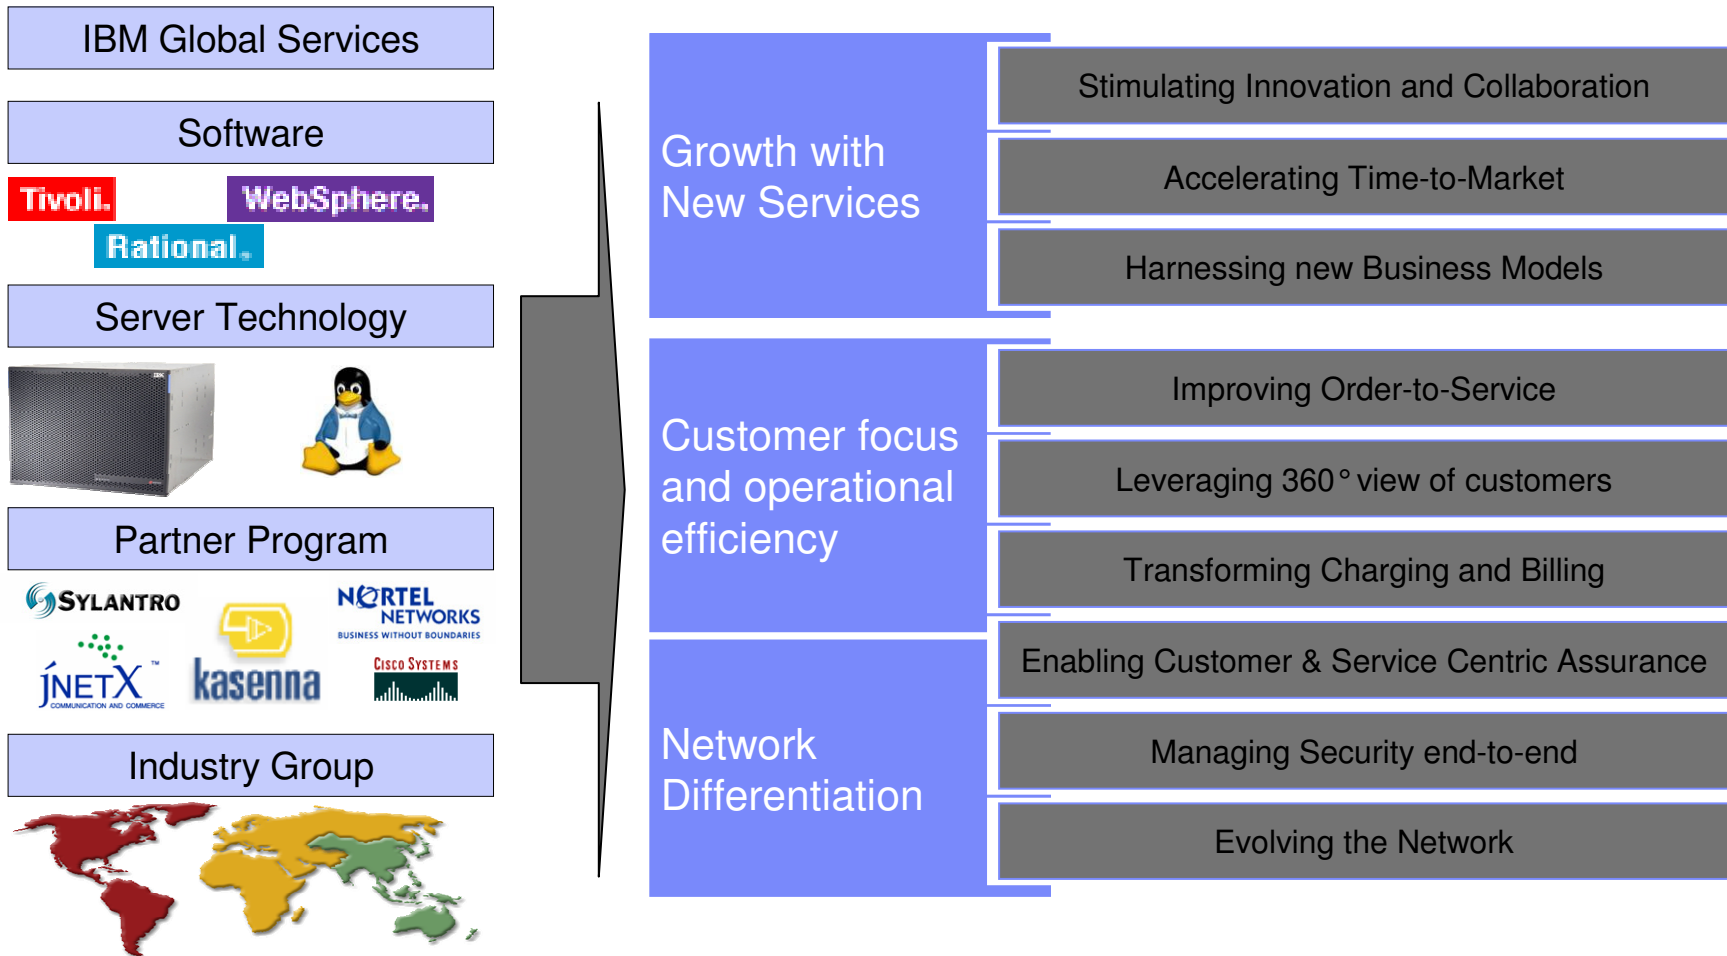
IBM Global Services

Software

Tivoli.

WebSphere.

Rational.

Server Technology

IBM

Partner Program

SYLANTRO

NORTEL NETWORKS
BUSINESS WITHOUT BOUNDARIES

jNETX™
COMMUNICATION AND COMMERCE

kasenna

CISCO SYSTEMS

Industry Group

Growth with New Services

Stimulating Innovation and Collaboration

Accelerating Time-to-Market

Harnessing new Business Models

Customer focus and operational efficiency

Improving Order-to-Service

Leveraging 360° view of customers

Transforming Charging and Billing

Network Differentiation

Enabling Customer & Service Centric Assurance

Managing Security end-to-end

Evolving the Network